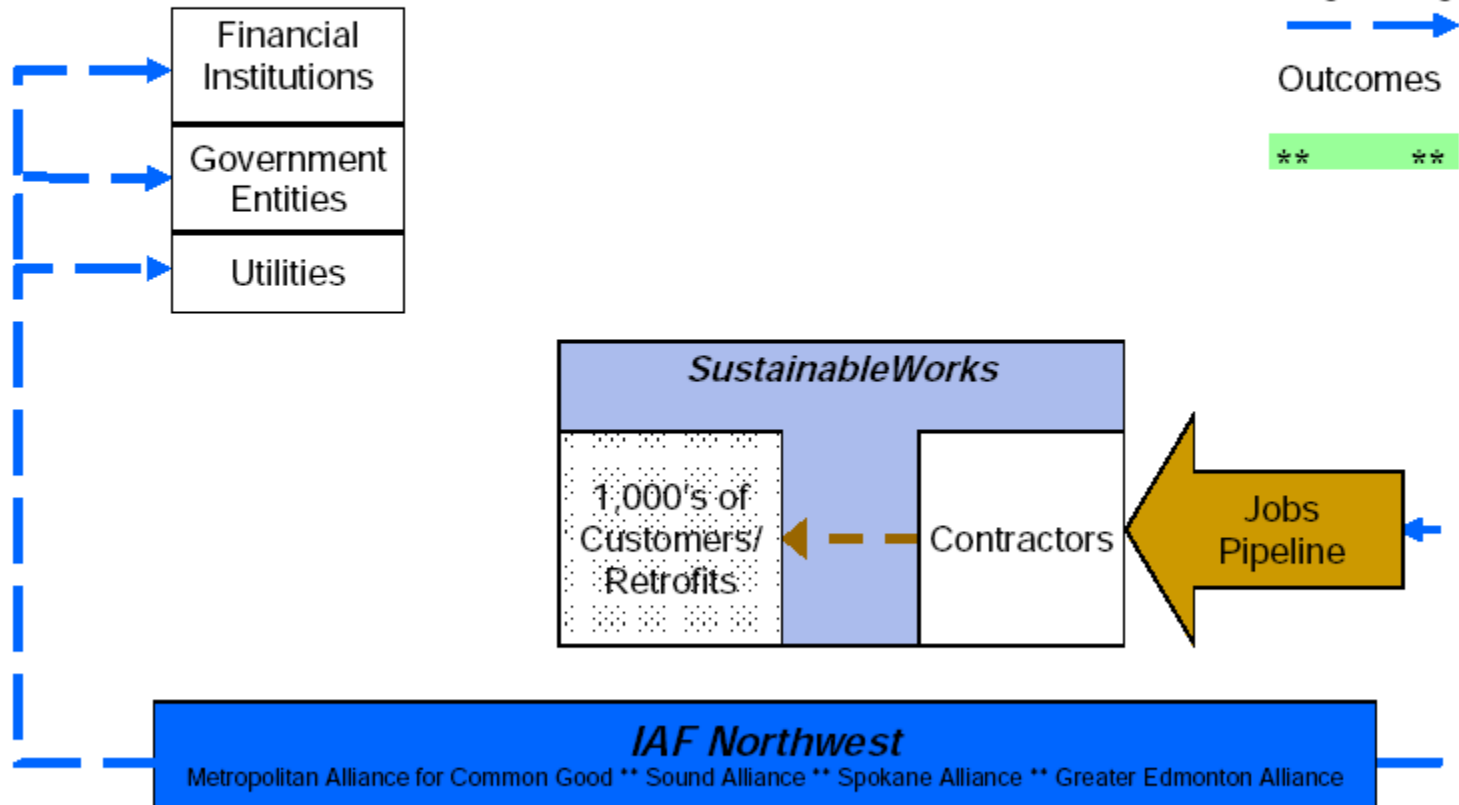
Financial Institutions

Government Entities

Utilities

Outcomes

** **

SustainableWorks

1,000's of Customers/ Retrofits

Contractors

Jobs Pipeline

IAF Northwest

Metropolitan Alliance for Common Good ** Sound Alliance ** Spokane Alliance ** Greater Edmonton Alliance